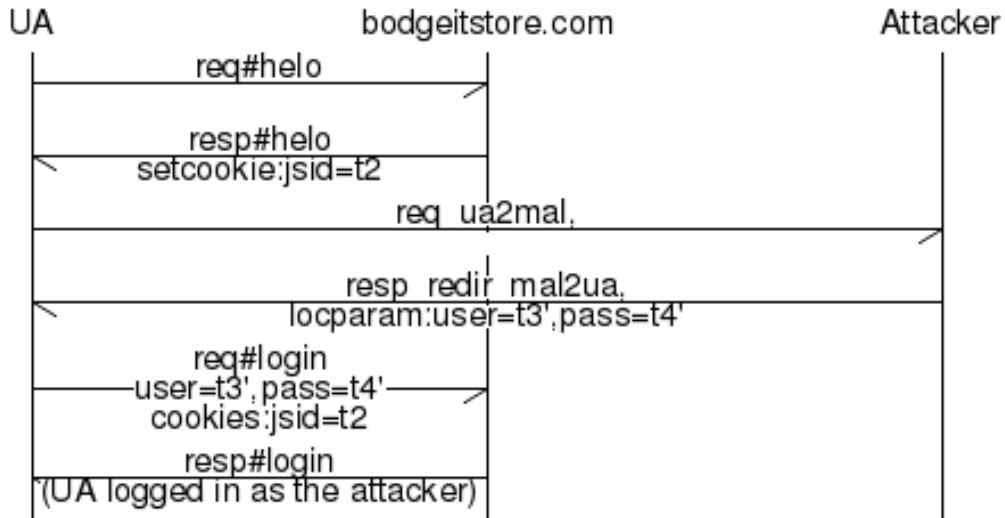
UA

bodgeitstore.com

Attacker

req#helo

resp#helo
setcookie:jsid=t2

req_ua2mal,

resp_redir_mal2ua,
locparam:user=t3',pass=t4'

req#login
user=t3',pass=t4'
cookies:jsid=t2

resp#login
(UA logged in as the attacker)